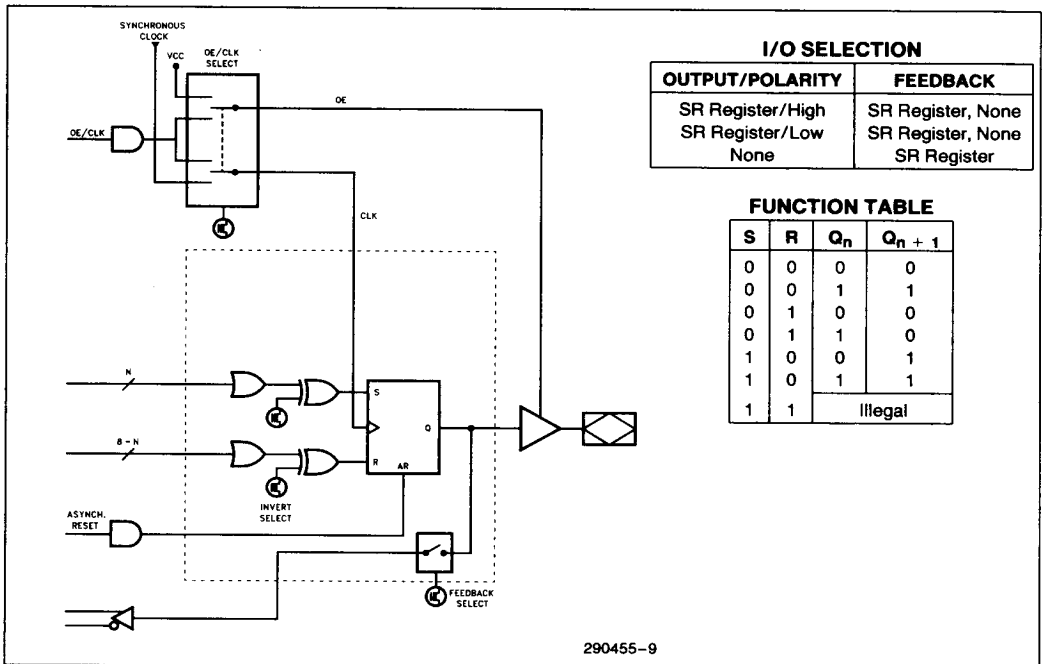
SYNCHRONOUS CLOCK
VCC
OE/CLK SELECT
OE
OE/CLK
CLK
N
8 - N
S
R
AR
Q
INVERT SELECT
ASYNCH. RESET
FEEDBACK SELECT

I/O SELECTION

| OUTPUT/POLARITY | FEEDBACK |
|---|---|
| SR Register/High | SR Register, None |
| SR Register/Low | SR Register, None |
| None | SR Register |

FUNCTION TABLE

| S | R | $Q_n$ | $Q_{n+1}$ |
|---|---|---|---|
| 0 | 0 | 0 | 0 |
| 0 | 0 | 1 | 1 |
| 0 | 1 | 0 | 0 |
| 0 | 1 | 1 | 0 |
| 1 | 0 | 0 | 1 |
| 1 | 0 | 1 | 1 |
| 1 | 1 | Illegal | |

290455-9